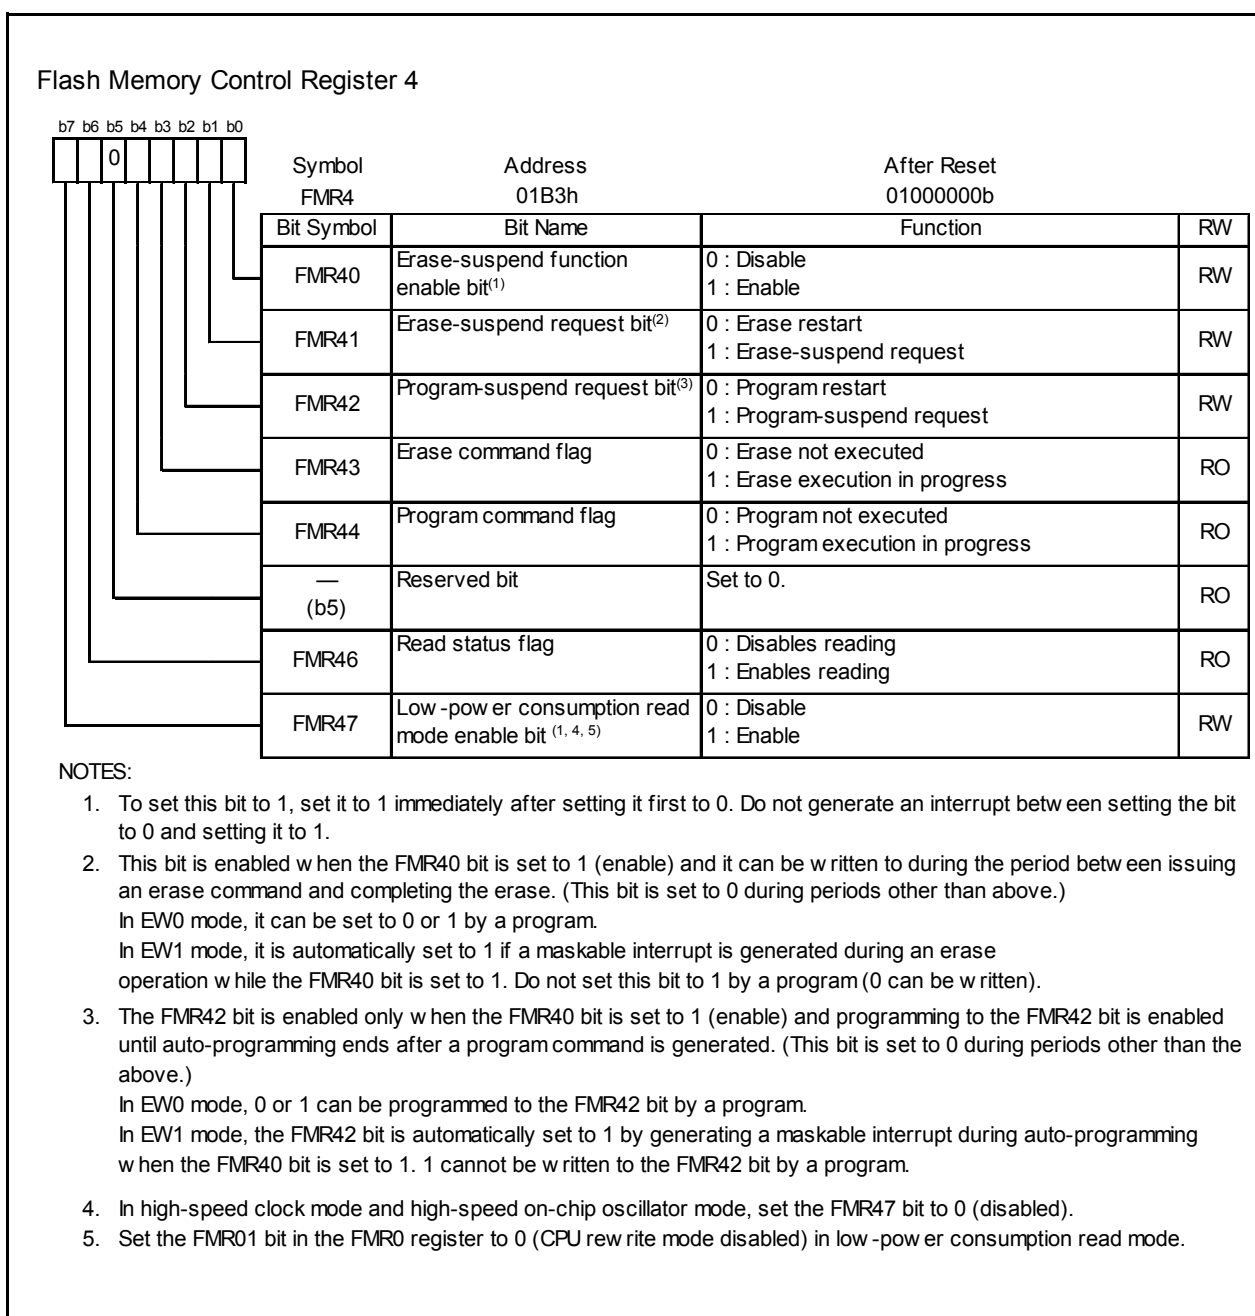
Flash Memory Control Register 4

b7 b6 b5 b4 b3 b2 b1 b0

0

| Symbol | Address | After Reset |
|---|---|---|
| FMR4 | 01B3h | 01000000b |

| Bit Symbol | Bit Name | Function | RW |
|---|---|---|---|
| FMR40 | Erase-suspend function enable bit$^{(1)}$ | 0 : Disable<br>1 : Enable | RW |
| FMR41 | Erase-suspend request bit$^{(2)}$ | 0 : Erase restart<br>1 : Erase-suspend request | RW |
| FMR42 | Program-suspend request bit$^{(3)}$ | 0 : Program restart<br>1 : Program-suspend request | RW |
| FMR43 | Erase command flag | 0 : Erase not executed<br>1 : Erase execution in progress | RO |
| FMR44 | Program command flag | 0 : Program not executed<br>1 : Program execution in progress | RO |
| — (b5) | Reserved bit | Set to 0. | RO |
| FMR46 | Read status flag | 0 : Disables reading<br>1 : Enables reading | RO |
| FMR47 | Low-power consumption read mode enable bit $^{(1, 4, 5)}$ | 0 : Disable<br>1 : Enable | RW |

NOTES:
1. To set this bit to 1, set it to 1 immediately after setting it first to 0. Do not generate an interrupt between setting the bit to 0 and setting it to 1.
2. This bit is enabled when the FMR40 bit is set to 1 (enable) and it can be written to during the period between issuing an erase command and completing the erase. (This bit is set to 0 during periods other than above.)
In EW0 mode, it can be set to 0 or 1 by a program.
In EW1 mode, it is automatically set to 1 if a maskable interrupt is generated during an erase operation while the FMR40 bit is set to 1. Do not set this bit to 1 by a program (0 can be written).
3. The FMR42 bit is enabled only when the FMR40 bit is set to 1 (enable) and programming to the FMR42 bit is enabled until auto-programming ends after a program command is generated. (This bit is set to 0 during periods other than the above.)
In EW0 mode, 0 or 1 can be programmed to the FMR42 bit by a program.
In EW1 mode, the FMR42 bit is automatically set to 1 by generating a maskable interrupt during auto-programming when the FMR40 bit is set to 1. 1 cannot be written to the FMR42 bit by a program.
4. In high-speed clock mode and high-speed on-chip oscillator mode, set the FMR47 bit to 0 (disabled).
5. Set the FMR01 bit in the FMR0 register to 0 (CPU rewrite mode disabled) in low-power consumption read mode.